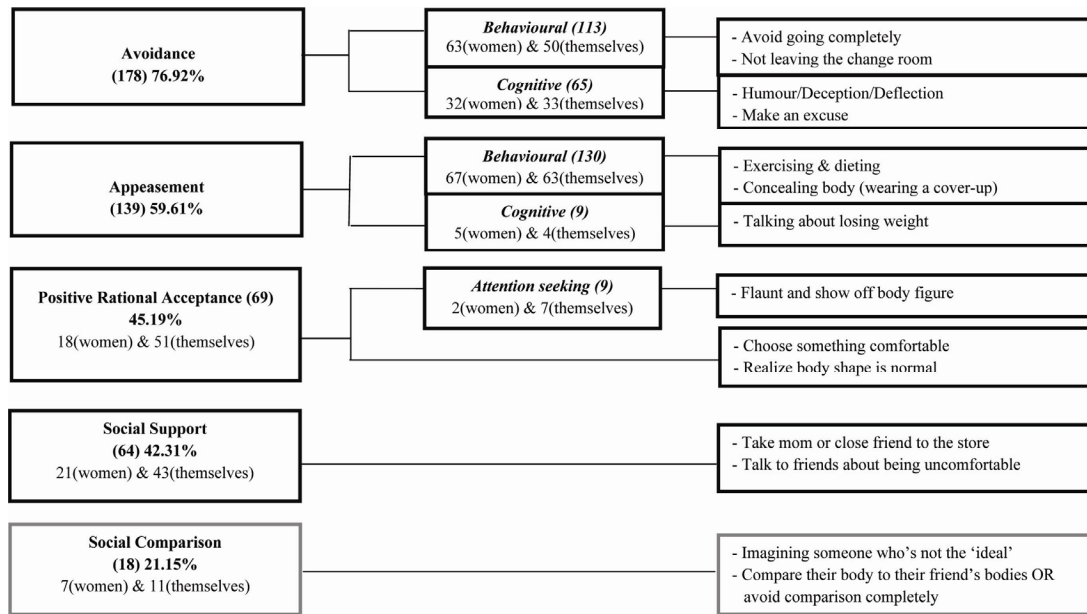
Avoidance
(178) 76.92%

Behavioural (113)
63(women) & 50(themselves)

- Avoid going completely
- Not leaving the change room

Cognitive (65)
32(women) & 33(themselves)

- Humour/Deception/Deflection
- Make an excuse

Appeasement
(139) 59.61%

Behavioural (130)
67(women) & 63(themselves)

- Exercising & dieting
- Concealing body (wearing a cover-up)

Cognitive (9)
5(women) & 4(themselves)

- Talking about losing weight

Positive Rational Acceptance (69)
45.19%
18(women) & 51(themselves)

Attention seeking (9)
2(women) & 7(themselves)

- Flaunt and show off body figure

- Choose something comfortable
- Realize body shape is normal

Social Support
(64) 42.31%
21(women) & 43(themselves)

- Take mom or close friend to the store
- Talk to friends about being uncomfortable

Social Comparison
(18) 21.15%
7(women) & 11(themselves)

- Imagining someone who's not the 'ideal'
- Compare their body to their friend's bodies OR avoid comparison completely